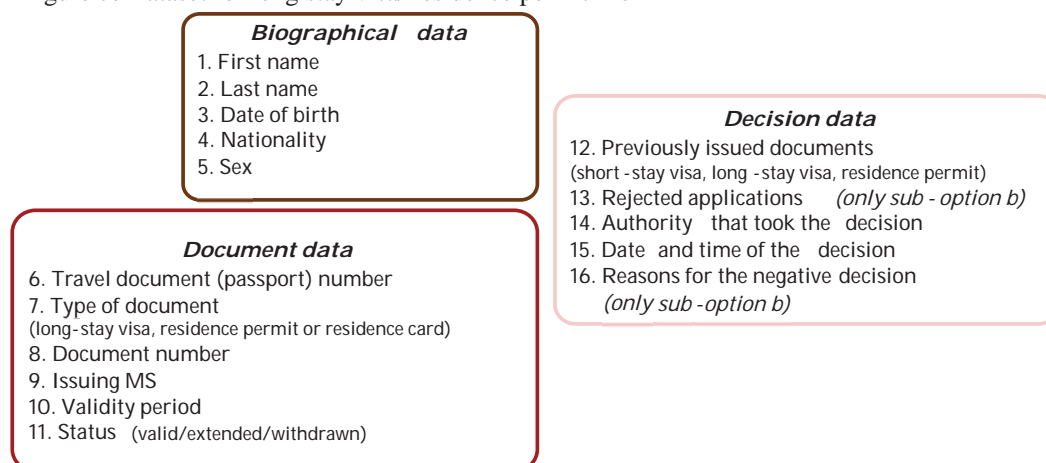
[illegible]

*Biographical data*
1. First name
2. Last name
3. Date of birth
4. Nationality
5. Sex

*Decision data*
12. Previously issued documents
(short - stay visa, long - stay visa, residence permit)
13. Rejected applications *(only sub - option b)*
14. Authority that took the decision
15. Date and time of the decision
16. Reasons for the negative decision
*(only sub - option b)*

*Document data*
6. Travel document (passport) number
7. Type of document
(long- stay visa, residence permit or residence card)
8. Document number
9. Issuing MS
10. Validity period
11. Status (valid/extended/withdrawn)